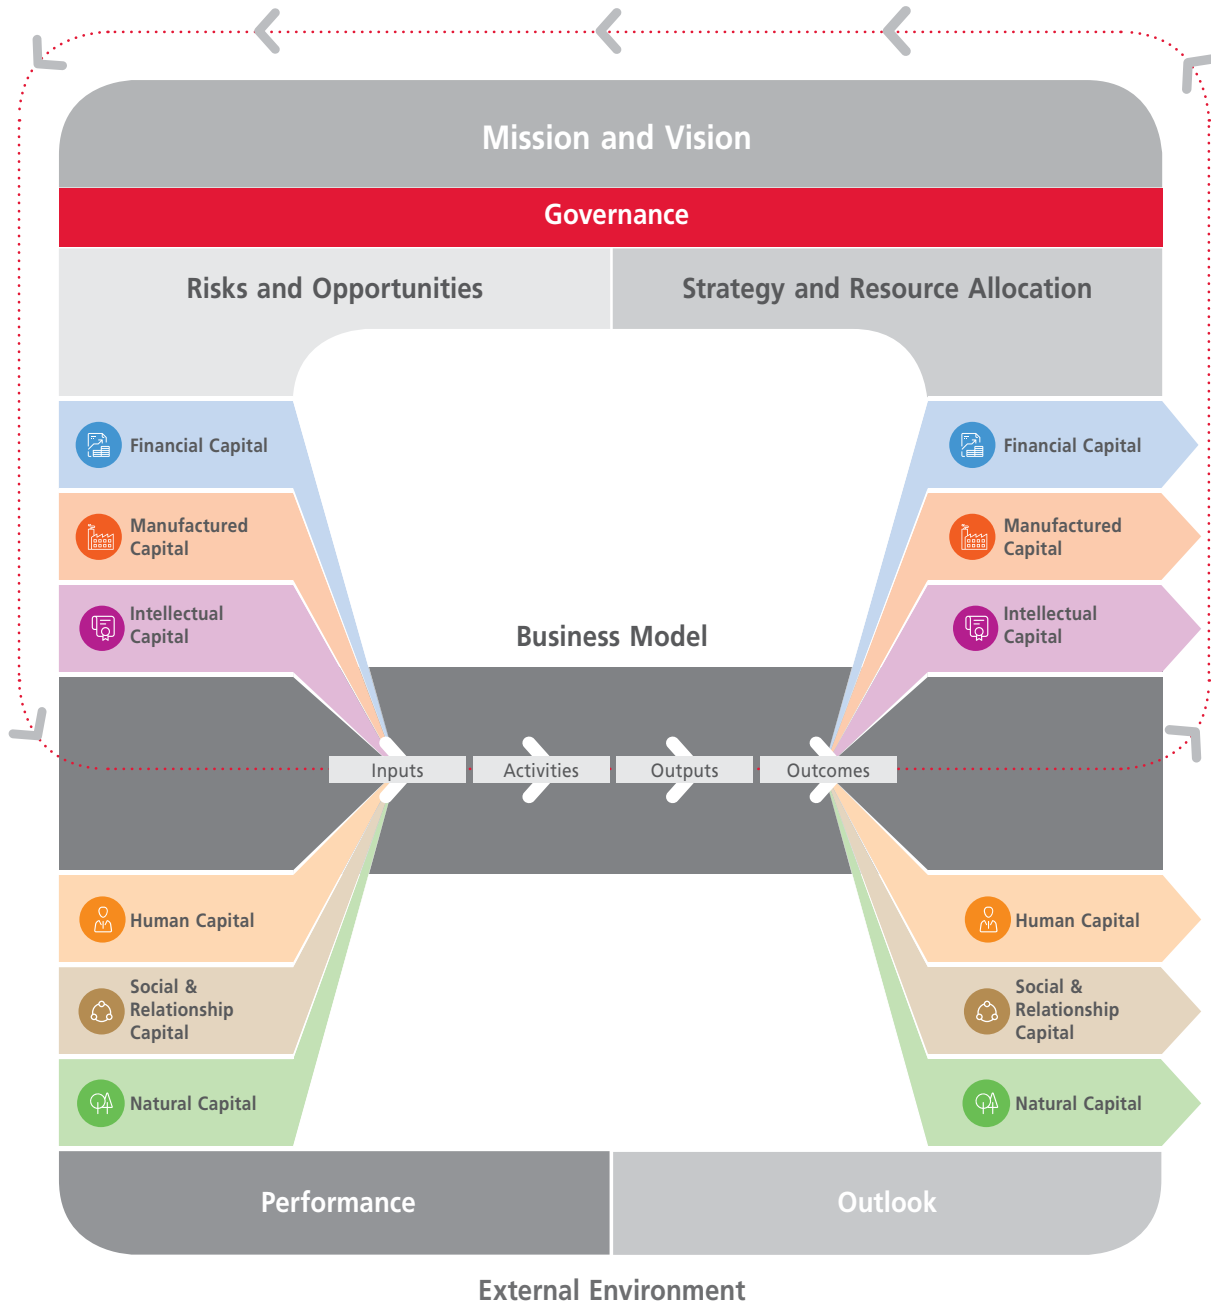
Mission and Vision

Governance

Risks and Opportunities

Strategy and Resource Allocation

Financial Capital

Manufactured Capital

Intellectual Capital

Financial Capital

Manufactured Capital

Intellectual Capital

Business Model

Inputs

Activities

Outputs

Outcomes

Human Capital

Social & Relationship Capital

Natural Capital

Human Capital

Social & Relationship Capital

Natural Capital

Performance

Outlook

External Environment